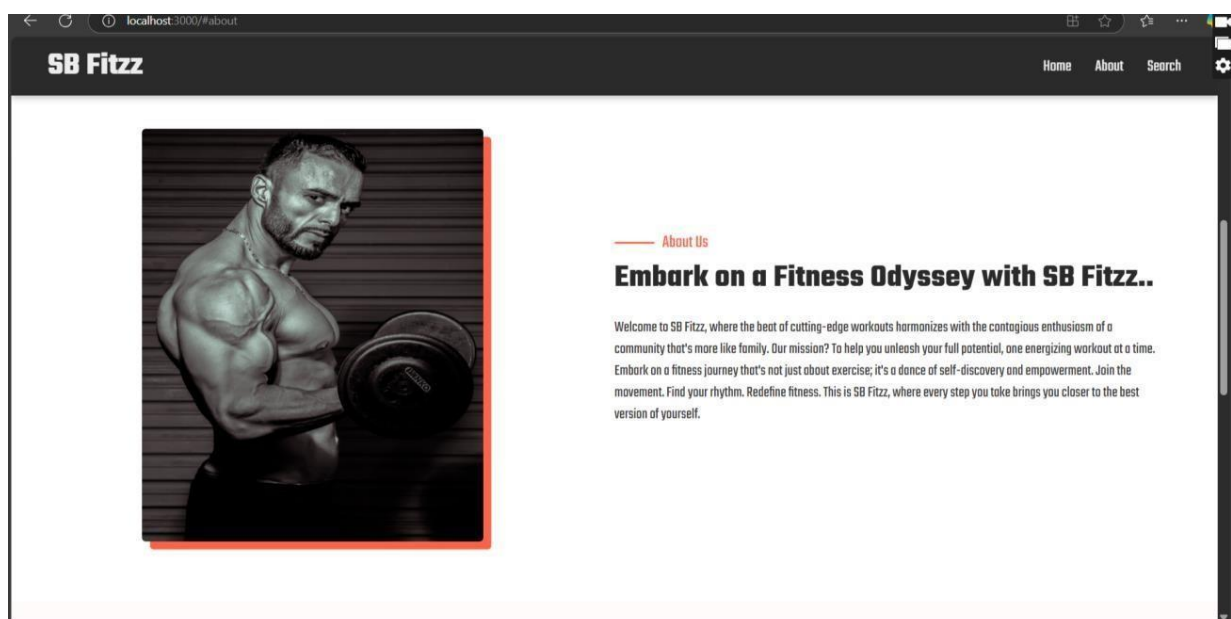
localhost:3000/#about

SB Fitzz

Home About Search

About Us

Embark on a Fitness Odyssey with SB Fitzz..

Welcome to SB Fitzz, where the beat of cutting-edge workouts harmonizes with the contagious enthusiasm of a community that's more like family. Our mission? To help you unleash your full potential, one energizing workout at a time. Embark on a fitness journey that's not just about exercise; it's a dance of self-discovery and empowerment. Join the movement. Find your rhythm. Redefine fitness. This is SB Fitzz, where every step you take brings you closer to the best version of yourself.